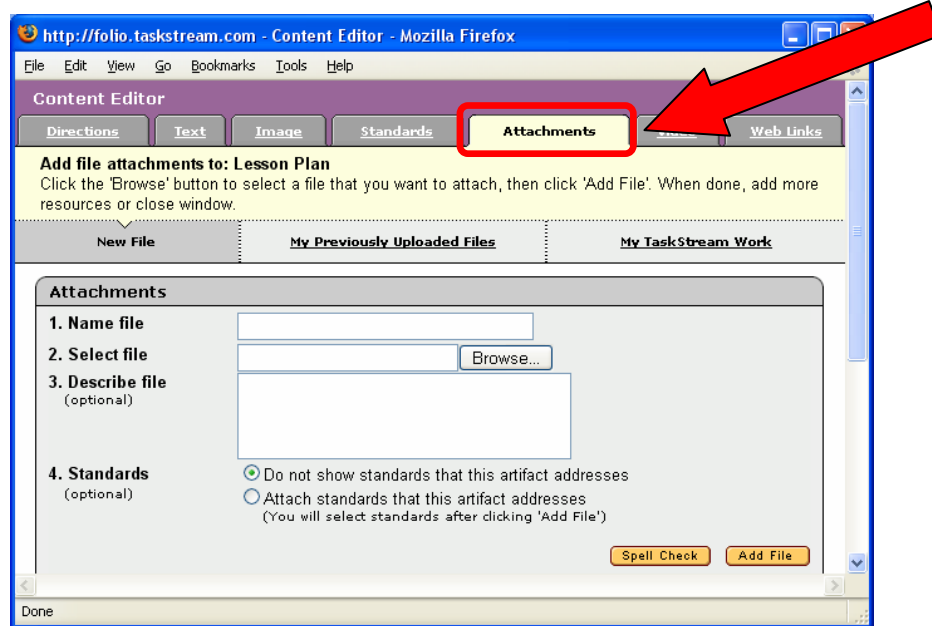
http://folio.taskstream.com - Content Editor - Mozilla Firefox

File Edit View Go Bookmarks Tools Help

Content Editor

Directions Text Image Standards Attachments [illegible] Web Links

Add file attachments to: Lesson Plan
Click the 'Browse' button to select a file that you want to attach, then click 'Add File'. When done, add more resources or close window.

New File My Previously Uploaded Files My TaskStream Work

Attachments

1. Name file

2. Select file Browse...

3. Describe file
(optional)

4. Standards
(optional)

Do not show standards that this artifact addresses
Attach standards that this artifact addresses
(You will select standards after clicking 'Add File')

Spell Check Add File

Done